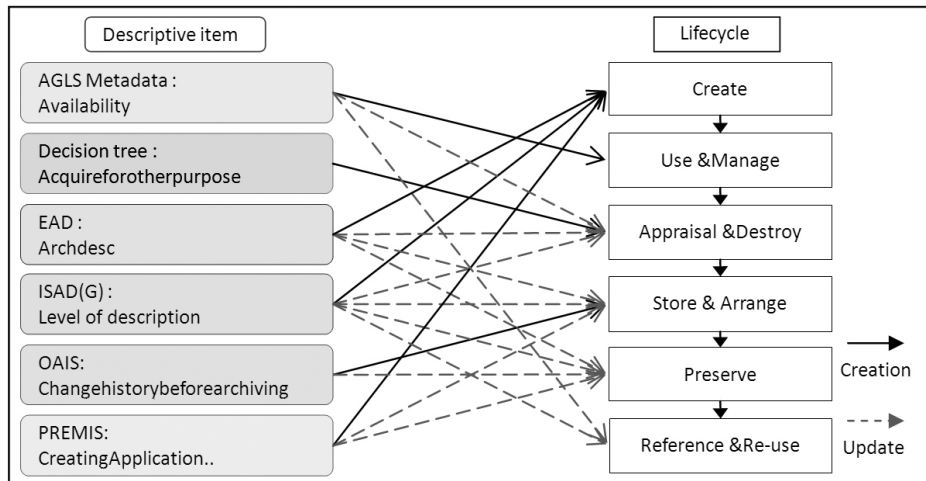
Descriptive item

AGLS Metadata : Availability

Decision tree : Acquireforotherpurpose

EAD : Archdesc

ISAD(G) : Level of description

OAIS: Changehistorybeforearchiving

PREMIS: CreatingApplication..

Lifecycle

Create

Use &Manage

Appraisal &Destroy

Store & Arrange

Preserve

Reference &Re-use

Creation

Update